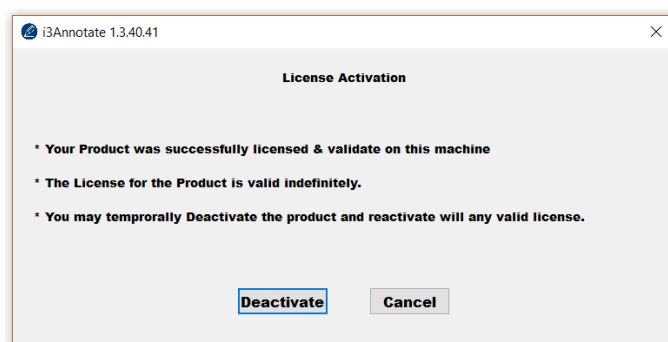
i3Annotate 1.3.40.41

License Activation

* Your Product was successfully licensed & validate on this machine

* The License for the Product is valid indefinitely.

* You may temprorally Deactivate the product and reactivate will any valid license.

Deactivate

Cancel